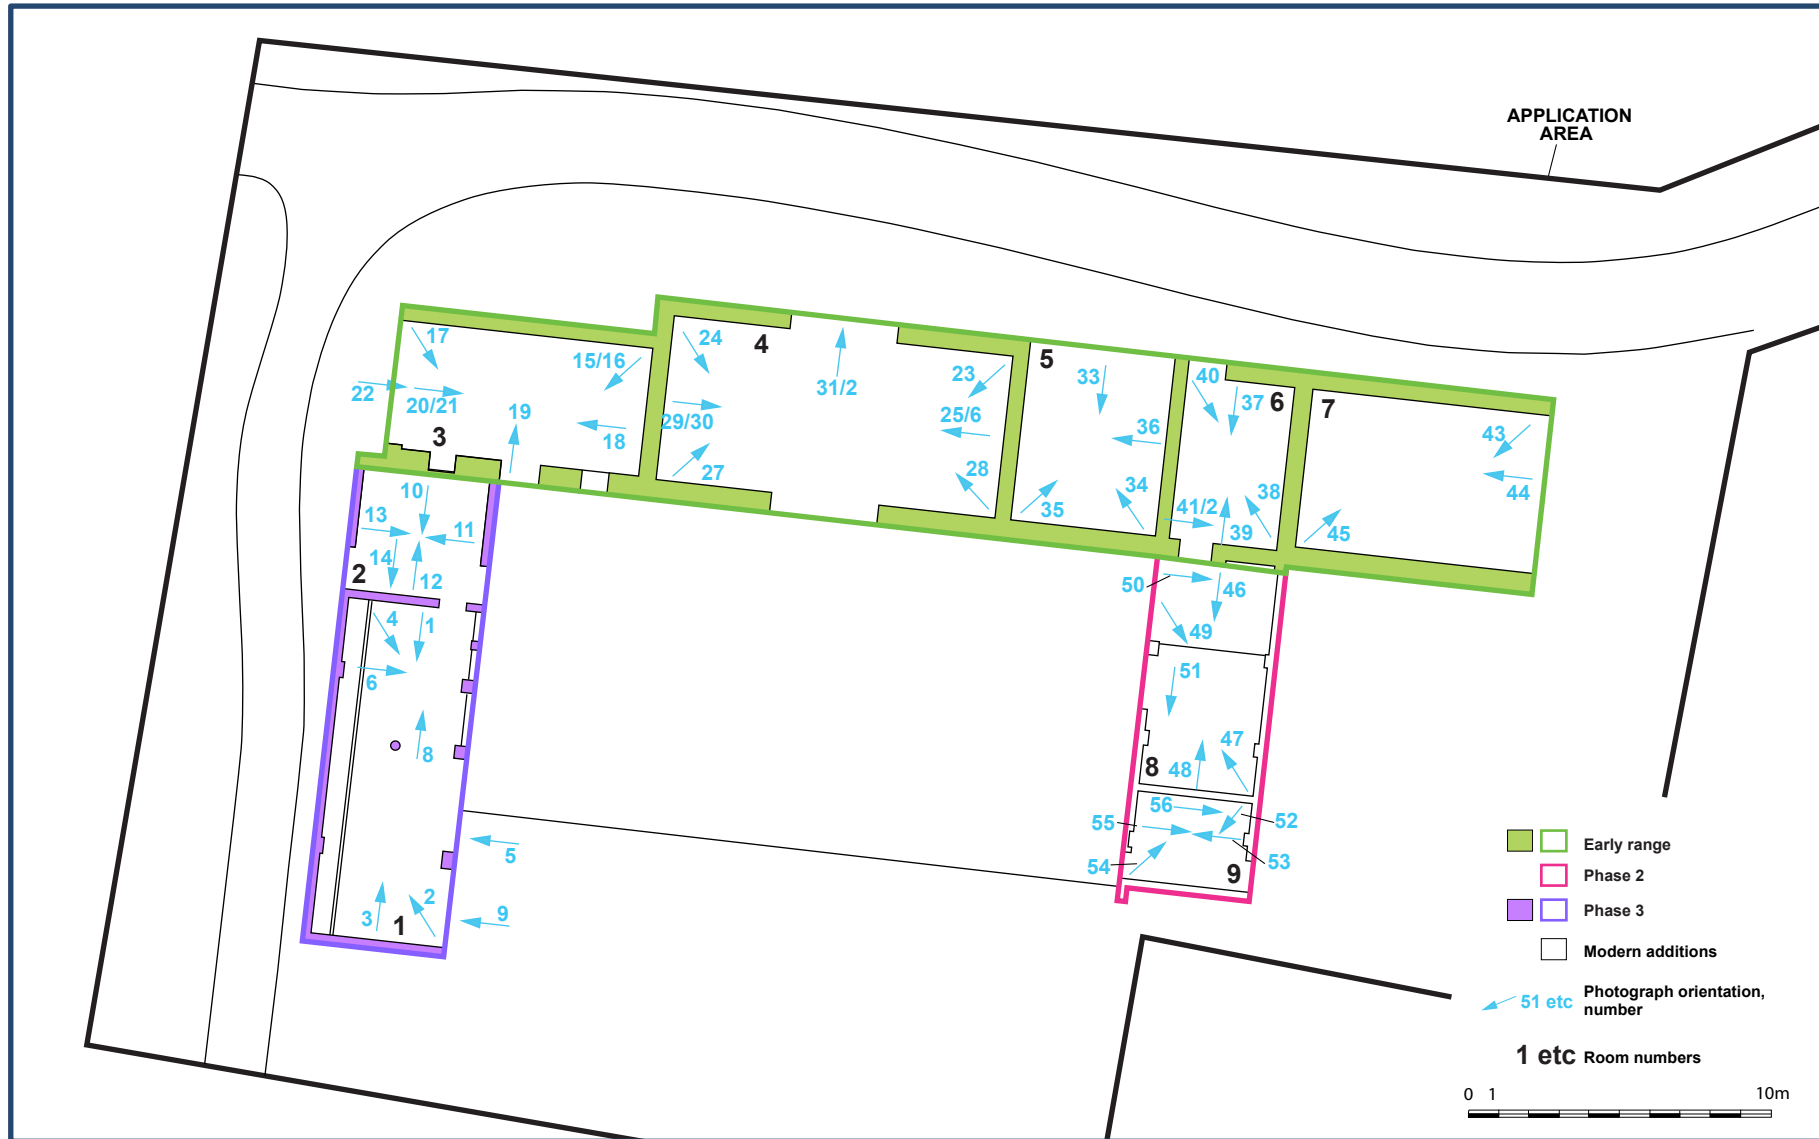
APPLICATION AREA

17
15/16
22
20/21
19
3
18
24
4
31/2
29/30
27
23
25/6
28
5
33
36
35
34
40
37
6
41/2
39
38
7
43
44
45
10
13
11
14
2
12
4
1
6
8
5
3
2
1
9
50
46
49
51
8
48
47
56
52
55
53
54
9

Early range
Phase 2
Phase 3
Modern additions
51 etc Photograph orientation, number
1 etc Room numbers
0 1 10m